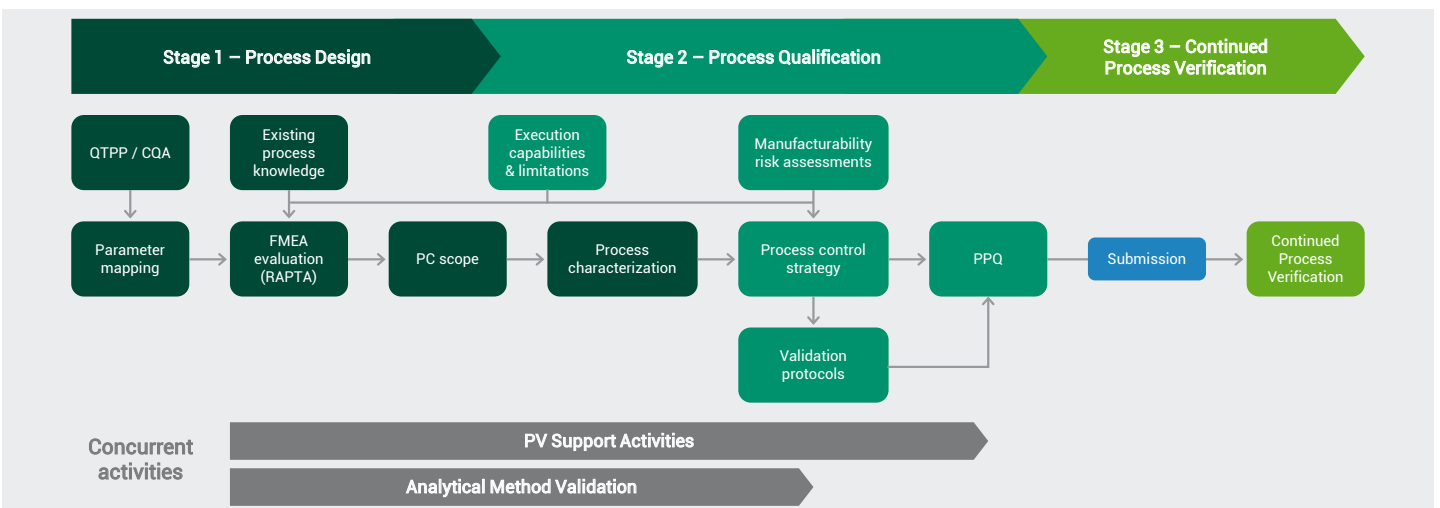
Stage 1 – Process Design

Stage 2 – Process Qualification

Stage 3 – Continued Process Verification

QTPP / CQA

Existing process knowledge

Execution capabilities & limitations

Manufacturability risk assessments

Parameter mapping

FMEA evaluation (RAPTA)

PC scope

Process characterization

Process control strategy

PPQ

Submission

Continued Process Verification

Validation protocols

Concurrent activities

PV Support Activities

Analytical Method Validation